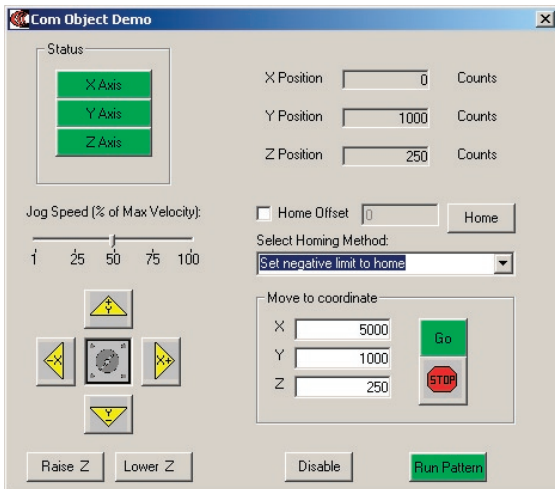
Com Object Demo

Status

X Axis

Y Axis

Z Axis

X Position 0 Counts

Y Position 1000 Counts

Z Position 250 Counts

Jog Speed (% of Max Velocity):

1 25 50 75 100

Home Offset 0

Home

Select Homing Method:

Set negative limit to home

Move to coordinate

X 5000

Y 1000

Z 250

Go

STOP

+Y

-X

X+

-Y

Raise Z

Lower Z

Disable

Run Pattern